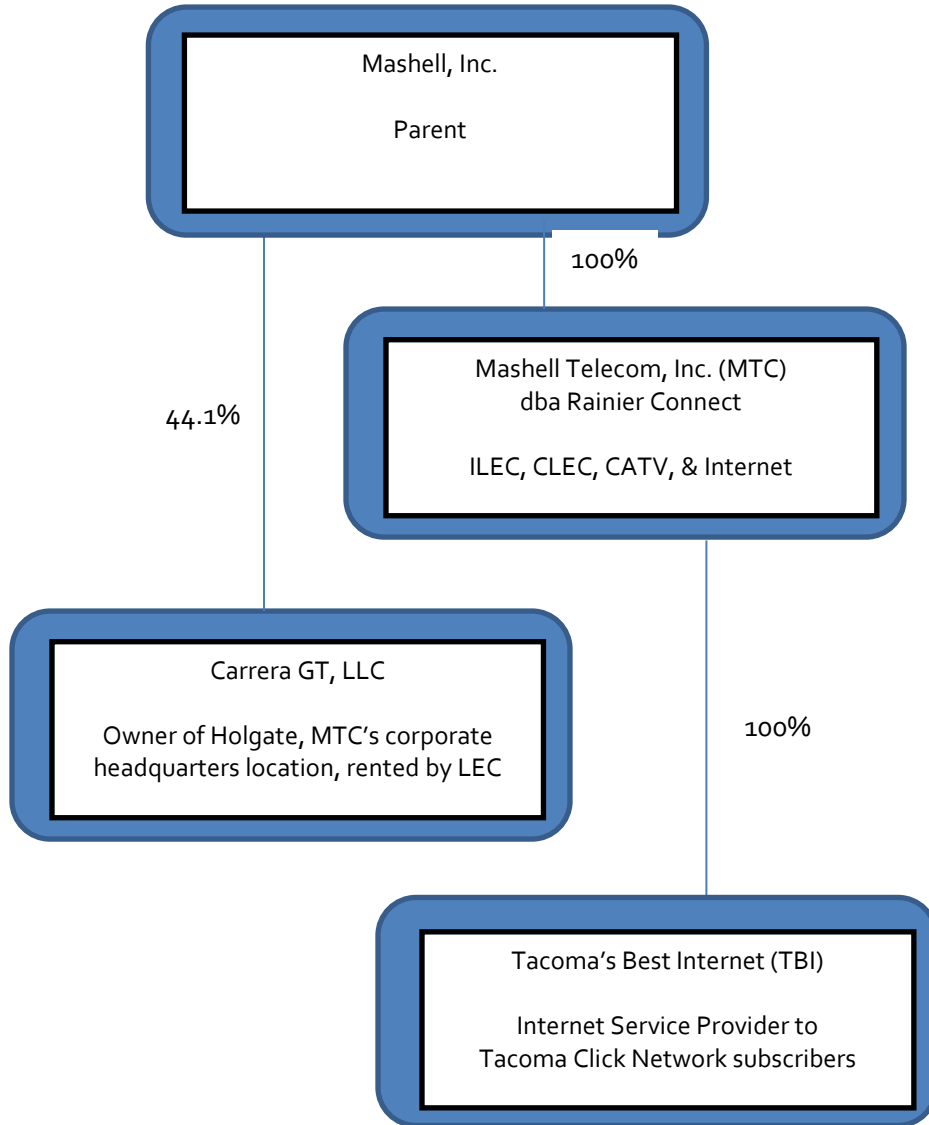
Mashell, Inc.

Parent

100%

44.1%

Mashell Telecom, Inc. (MTC)
dba Rainier Connect

ILEC, CLEC, CATV, & Internet

Carrera GT, LLC

Owner of Holgate, MTC’s corporate headquarters location, rented by LEC

100%

Tacoma’s Best Internet (TBI)

Internet Service Provider to Tacoma Click Network subscribers